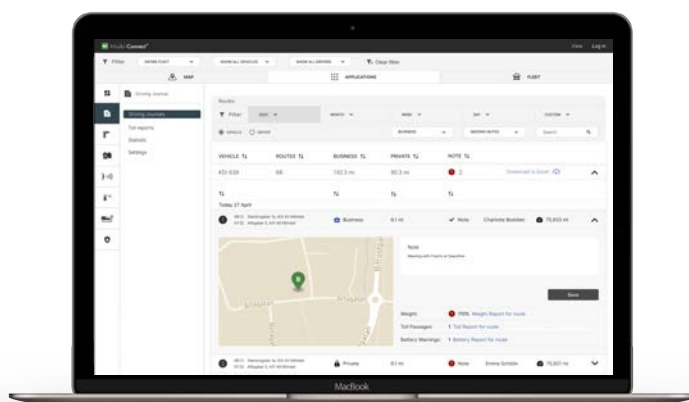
Mode Connect

Help Log in

Filter

SHOW ALL VEHICLES

SHOW ALL DRIVERS

Clear filter

MAP

APPLICATIONS

FLEET

Driving Journal

Driving Journals

Toll reports

Statistic

Settings

Routes

Filter

MONTH

WEEK

DAY

CUSTOM

VEHICLE

DRIVER

BUSINESS

Search

VEHICLE

ROUTES

BUSINESS

PRIVATE

NOTE

KÖ 535

98

102.3 mi

80.3 mi

2

Download to Excel

Today 27 April

Business

67 mi

Note

Charlotte Boehler

75,833 mi

Note

Save

Weight:

Toll Passages:

1

Toll Report for route

Battery Warnings:

1

Battery Report for route

Private

67 mi

Note

Emma Schläfer

75,607 mi

MacBook